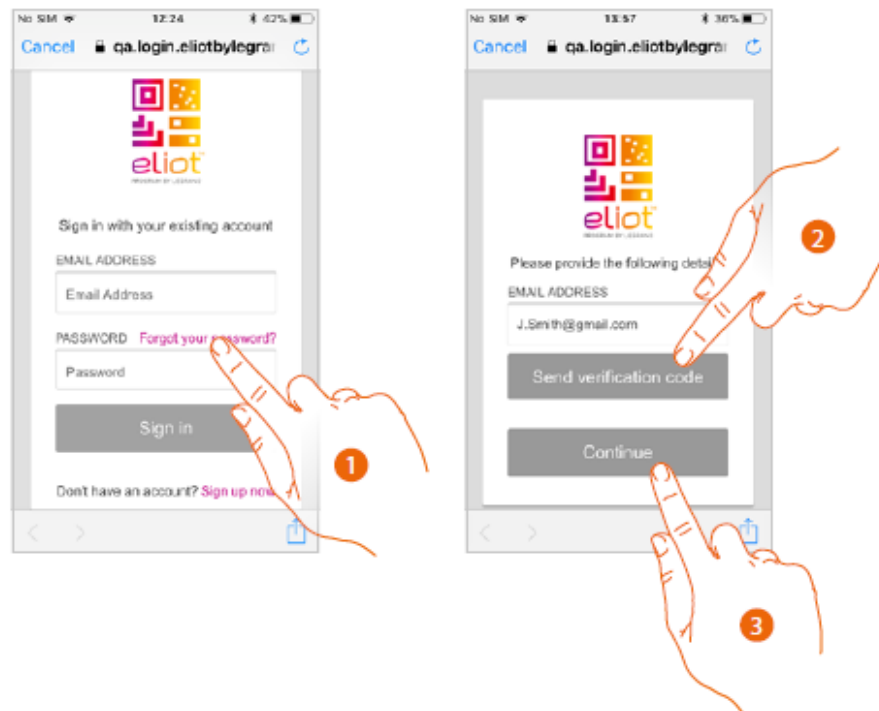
No SIM 12:24 42%

Cancel qa.login.eliotbylegrar

eliot

Sign in with your existing account

EMAIL ADDRESS

Email Address

PASSWORD Forgot your password?

Password

Sign in

Don't have an account? Sign up now

1

No SIM 13:57 36%

Cancel qa.login.eliotbylegrar

eliot

Please provide the following detai

EMAIL ADDRESS

J.Smith@gmail.com

Send verification code

Continue

2

3